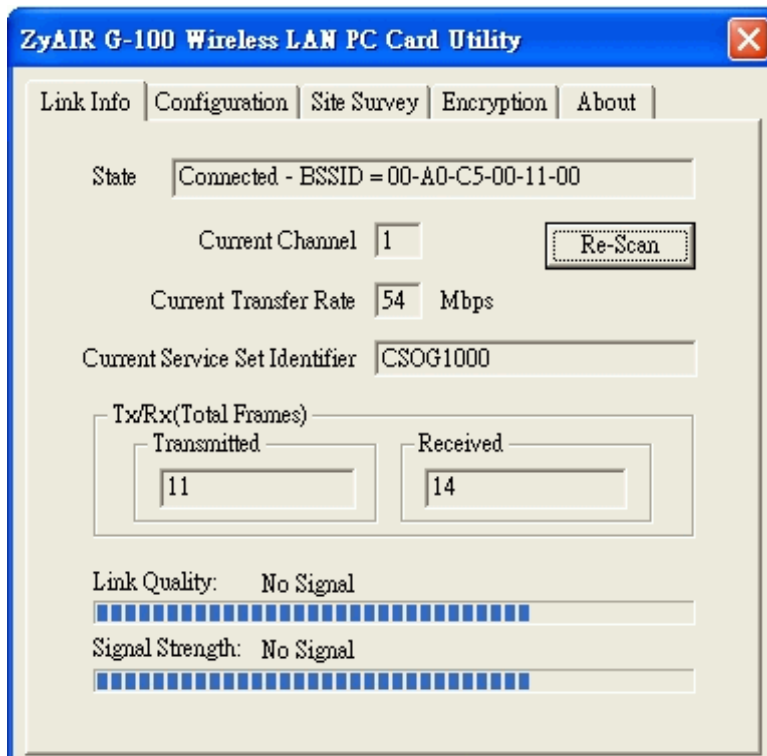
ZyAIR G-100 Wireless LAN PC Card Utility

Link Info | Configuration | Site Survey | Encryption | About

State Connected - BSSID = 00-A0-C5-00-11-00

Current Channel 1

Re-Scan

Current Transfer Rate 54 Mbps

Current Service Set Identifier CSOG1000

Tx/Rx(Total Frames)

Transmitted 11

Received 14

Link Quality: No Signal

Signal Strength: No Signal